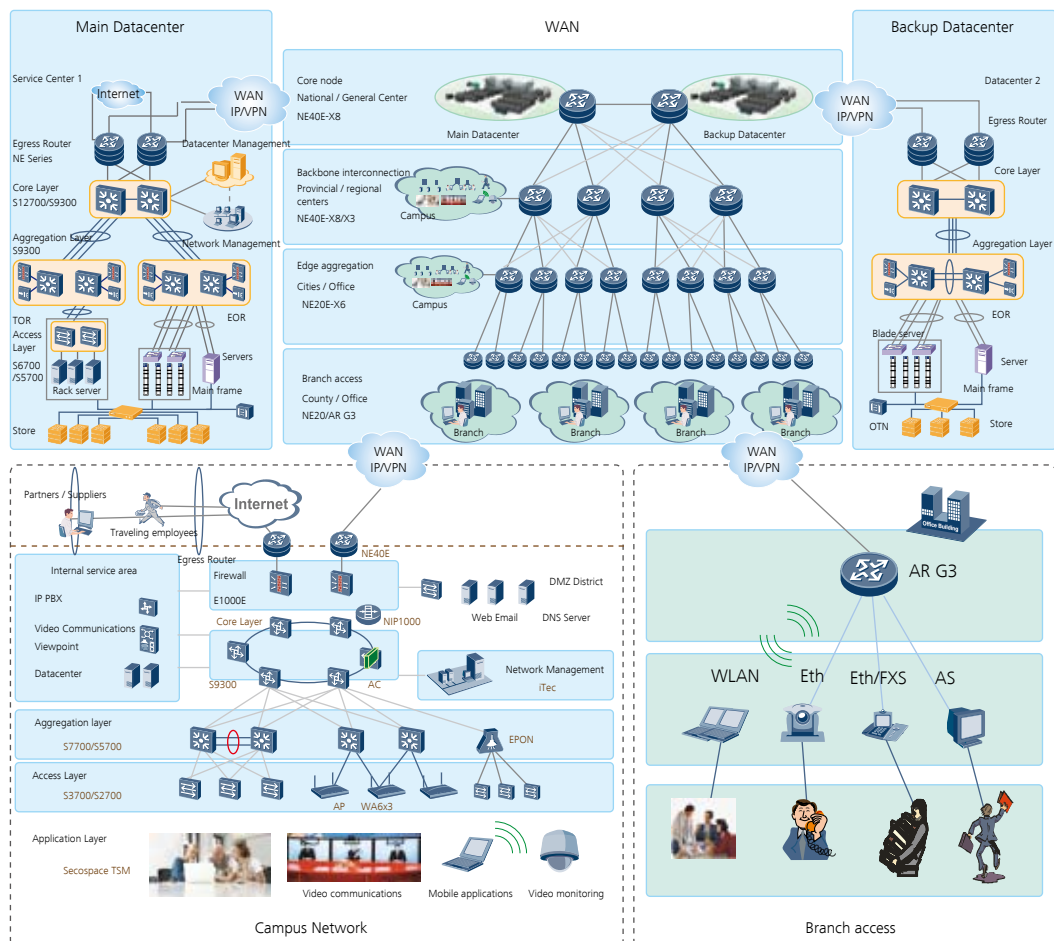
Main Datacenter

Service Center 1

Internet

WAN IP/VPN

Egress Router NE Series

Datacenter Management

Core Layer S12700/S9300

Aggregation Layer S9300

Network Management

TOR Access Layer S6700 /S5700

EOR

Servers

Rack server

Main frame

Store

WAN

Core node National / General Center NE40E-X8

Main Datacenter

Backup Datacenter

Backbone interconnection Provincial / regional centers NE40E-X8/X3

Campus

Edge aggregation Cities / Office NE20E-X6

Campus

Branch access County / Office NE20/AR G3

Branch

Branch

Branch

Branch

Backup Datacenter

Datacenter 2

WAN IP/VPN

Egress Router

Core Layer

Aggregation Layer

EOR

Blade server

Server

Main frame

OTN

Store

WAN IP/VPN

WAN IP/VPN

Partners / Suppliers

Internet

Traveling employees

Egress Router

NE40E

Internal service area

IP PBX

Video Communications Viewpoint

Datacenter

Firewall

E1000E

Core Layer

NIP1000

S9300

AC

DMZ District

Web Email

DNS Server

Network Management

iTec

Aggregation layer

S7700/S5700

EPON

Access Layer

S3700/S2700

AP

WA6x3

Application Layer

Secospace TSM

Video communications

Mobile applications

Video monitoring

Campus Network

AR G3

WLAN

Eth

Eth/FXS

AS

Branch access